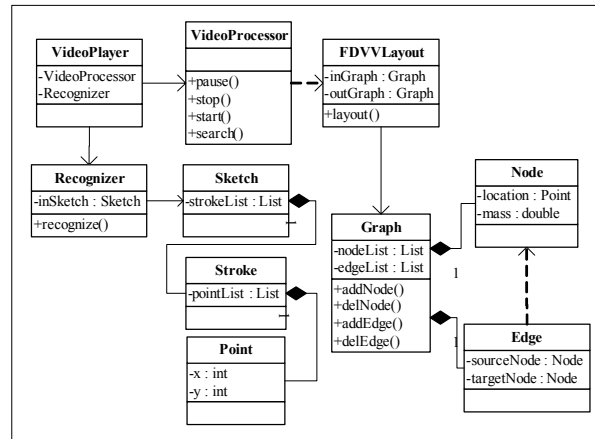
VideoPlayer
-VideoProcessor
-Recognizer

VideoProcessor
+pause()
+stop()
+start()
+search()

FDVVLayout
-inGraph : Graph
-outGraph : Graph
+layout()

Recognizer
-inSketch : Sketch
+recognize()

Sketch
-strokeList : List

Node
-location : Point
-mass : double

Graph
-nodeList : List
-edgeList : List
+addNode()
+delNode()
+addEdge()
+delEdge()

1

Stroke
-pointList : List

Point
-x : int
-y : int

1

Edge
-sourceNode : Node
-targetNode : Node